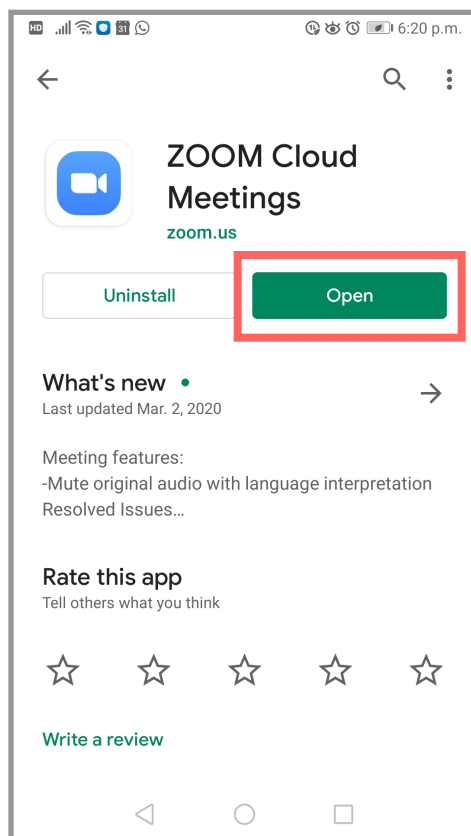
HD 31 6:20 p.m.

ZOOM Cloud Meetings
zoom.us

Uninstall
Open

What's new •
Last updated Mar. 2, 2020

Meeting features:
-Mute original audio with language interpretation
Resolved Issues…

Rate this app
Tell others what you think

Write a review